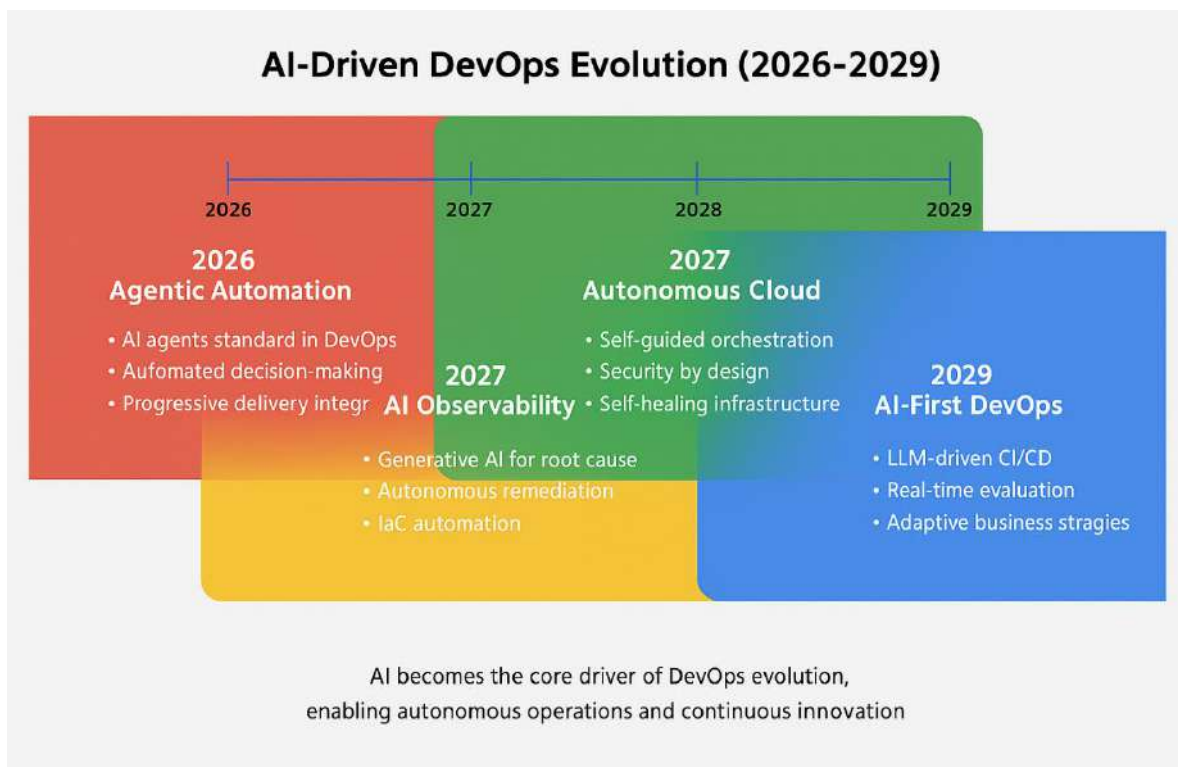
AI-Driven DevOps Evolution (2026-2029)

2026
2027
2028
2029

2026
Agentic Automation

• AI agents standard in DevOps
• Aufomated decision-making
• Progressive delivery integr

2027
Autonomous Cloud

• Self-guided orchestration
• Security by design
• Self-healing infrastructure

2027
AI Observability

• Generative AI for root cause
• Autonomous remediation
• IaC automation

2029
AI-First DevOps

• LLM-driven CI/CD
• Real-time evaluation
• Adaptive business stragies

AI becomes the core driver of DevOps evolution, enabling autonomous operations and continuous innovation